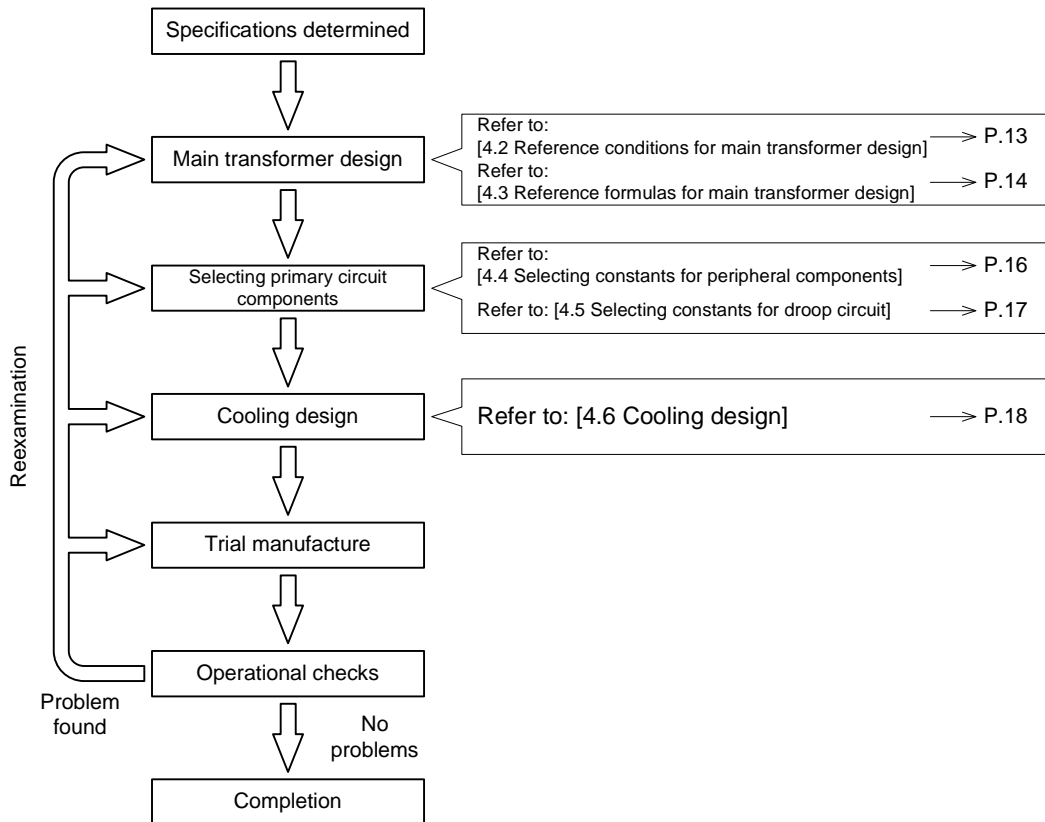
Specifications determined

Main transformer design

Refer to:
[4.2 Reference conditions for main transformer design] P.13
Refer to:
[4.3 Reference formulas for main transformer design] P.14

Selecting primary circuit components

Refer to:
[4.4 Selecting constants for peripheral components] P.16
Refer to: [4.5 Selecting constants for droop circuit] P.17

Cooling design

Refer to: [4.6 Cooling design] P.18

Reexamination

Trial manufacture

Operational checks

Problem found

No problems

Completion